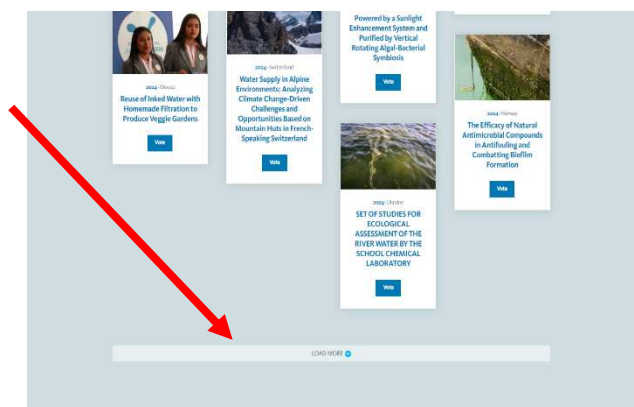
2024 | Mexico
Reuse of Inked Water with Homemade Filtration to Produce Veggie Gardens
Vote

2024 | Switzerland
Water Supply in Alpine Environments: Analyzing Climate Change-Driven Challenges and Opportunities Based on Mountain Huts in French-Speaking Switzerland
Vote

Powered by a Sunlight Enhancement System and Purified by Vertical Rotating Algal-Bacterial Symbiosis
Vote

2024 | Ukraine
SET OF STUDIES FOR ECOLOGICAL ASSESSMENT OF THE RIVER WATER BY THE SCHOOL CHEMICAL LABORATORY
Vote

2024 | Norway
The Efficacy of Natural Antimicrobial Compounds in Antifouling and Combatting Biofilm Formation
Vote

LOAD MORE